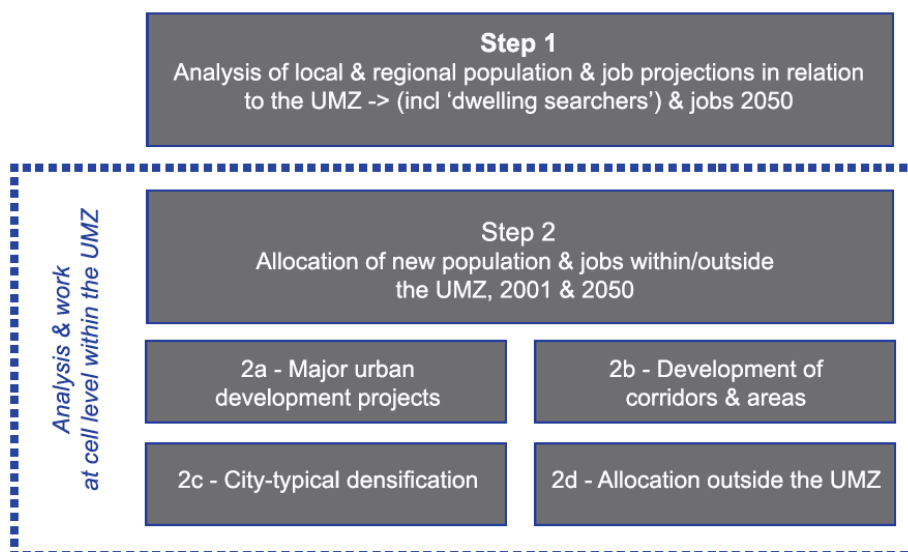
**Step 1**
Analysis of local & regional population & job projections in relation to the UMZ -> (incl ‘dwelling searchers’) & jobs 2050

Analysis & work at cell level within the UMZ

Step 2
Allocation of new population & jobs within/outside the UMZ, 2001 & 2050

2a - Major urban development projects

2b - Development of corridors & areas

2c - City-typical densification

2d - Allocation outside the UMZ